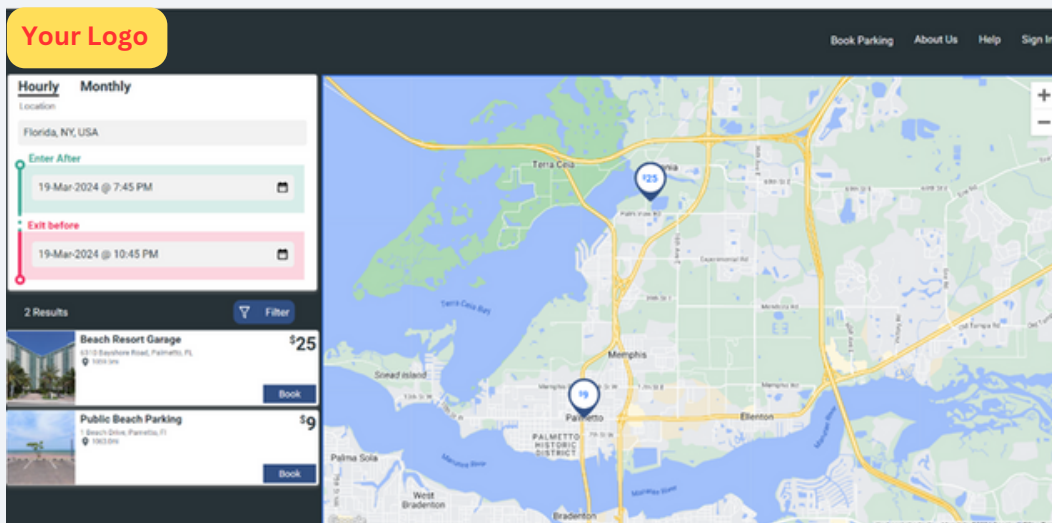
Your Logo

Book Parking About Us Help Sign In

Hourly Monthly

Location

Florida, NY, USA

Enter After

19-Mar-2024 @ 7:45 PM

Exit before

19-Mar-2024 @ 10:45 PM

2 Results

Filter

Beach Resort Garage
6310 Bayshore Road, Palmetto, FL
1059 km

$25

Book

Public Beach Parking
1 Beach Drive, Palmetto, Fl
1063 km

$9

Book

+
−

Terra Ceia

$25

$9

Terra Ceia Bay

Memphis

Snead Island

Palmetto

PALMETTO HISTORIC DISTRICT

Ellenton

Palma Sola

West Bradenton

Bradenton

Manatee River